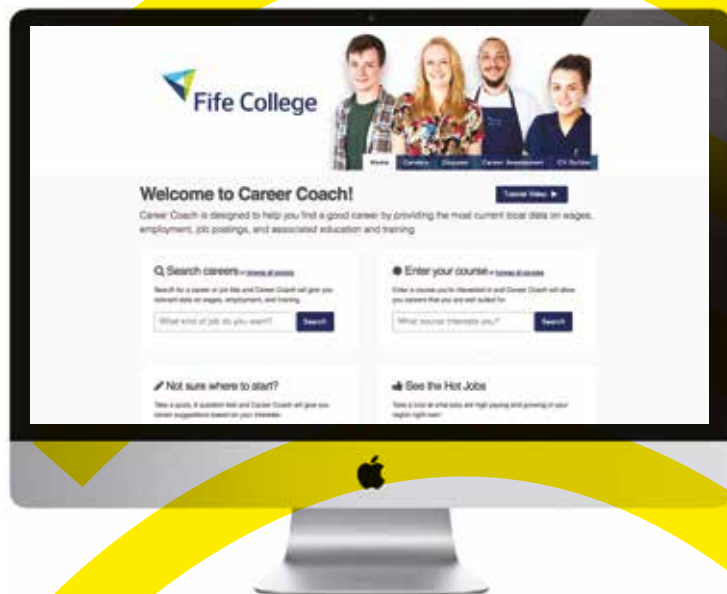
Fife College

Home | Careers | Courses | Career Assessment | CV Builder

Welcome to Career Coach!

Tutorial Video ▶

Career Coach is designed to help you find a good career by providing the most current local data on wages, employment, job postings, and associated education and training

Search careers or browse all careers

Search for a career or job title and Career Coach will give you relevant data on wages, employment, and training.

What kind of job do you want? Search

Enter your course or browse all courses

Enter a course you're interested in and Career Coach will show you careers that you are well suited for.

What course interests you? Search

Not sure where to start?

Take a quick, 6 question test and Career Coach will give you career suggestions based on your interests.

See the Hot Jobs

Take a look at what jobs are high paying and growing in your region right now!